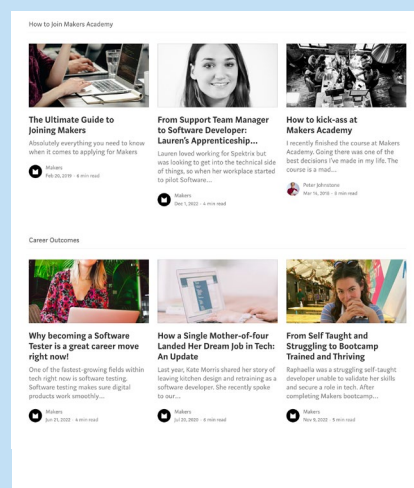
How to Join Makers Academy

The Ultimate Guide to Joining Makers

Absolutely everything you need to know when it comes to applying for Makers

Makers
Feb 20, 2019 · 6 min read

From Support Team Manager to Software Developer: Lauren's Apprenticeship...

Lauren loved working for Spektrix but was looking to get into the technical side of things, so when her workplace started to pilot Software...

Makers
Dec 1, 2022 · 4 min read

How to kick-ass at Makers Academy

I recently finished the course at Makers Academy. Going there was one of the best decisions I've made in my life. The course is a mad....

Peter Johnstone
May 15, 2016 · 6 min read

Career Outcomes

Why becoming a Software Tester is a great career move right now!

One of the fastest-growing fields within tech right now is software testing. Software testing makes sure digital products work smoothly...

Makers
Jun 21, 2022 · 4 min read

How a Single Mother-of-four Landed Her Dream Job in Tech: An Update

Last year, Kate Morris shared her story of leaving kitchen design and retraining as a software developer. She recently spoke to our...

Makers
Jul 20, 2020 · 6 min read

From Self Taught and Struggling to Bootcamp Trained and Thriving

Raphaella was a struggling self-taught developer unable to validate her skills and secure a role in tech. After completing Makers bootcamp...

Makers
Nov 8, 2022 · 5 min read